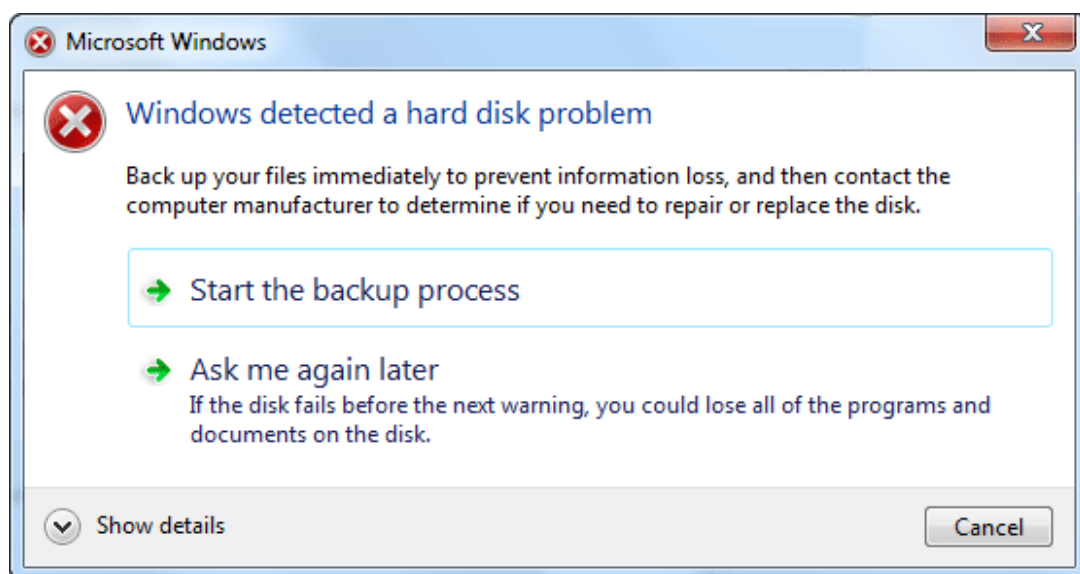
Microsoft Windows

Windows detected a hard disk problem

Back up your files immediately to prevent information loss, and then contact the computer manufacturer to determine if you need to repair or replace the disk.

Start the backup process

Ask me again later
If the disk fails before the next warning, you could lose all of the programs and documents on the disk.

Show details

Cancel